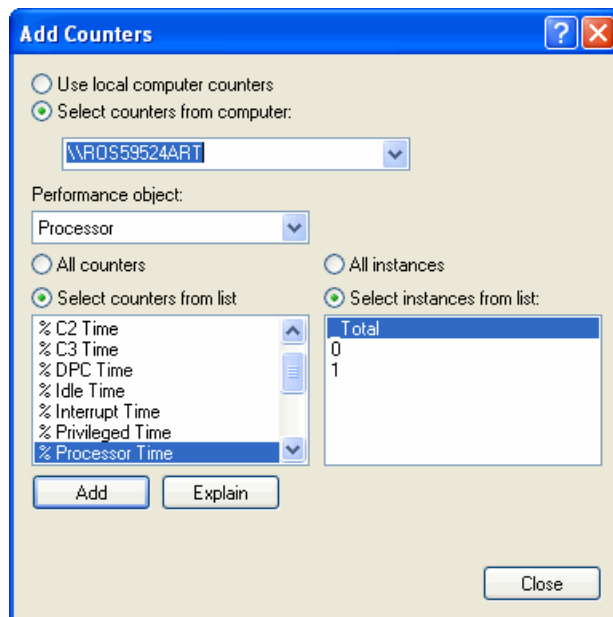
Add Counters

?

Use local computer counters
Select counters from computer:

\\ROS59524ART

Performance object:

Processor

All counters
Select counters from list

% C2 Time
% C3 Time
% DPC Time
% Idle Time
% Interrupt Time
% Privileged Time
% Processor Time

All instances
Select instances from list:

_Total
0
1

Add
Explain

Close